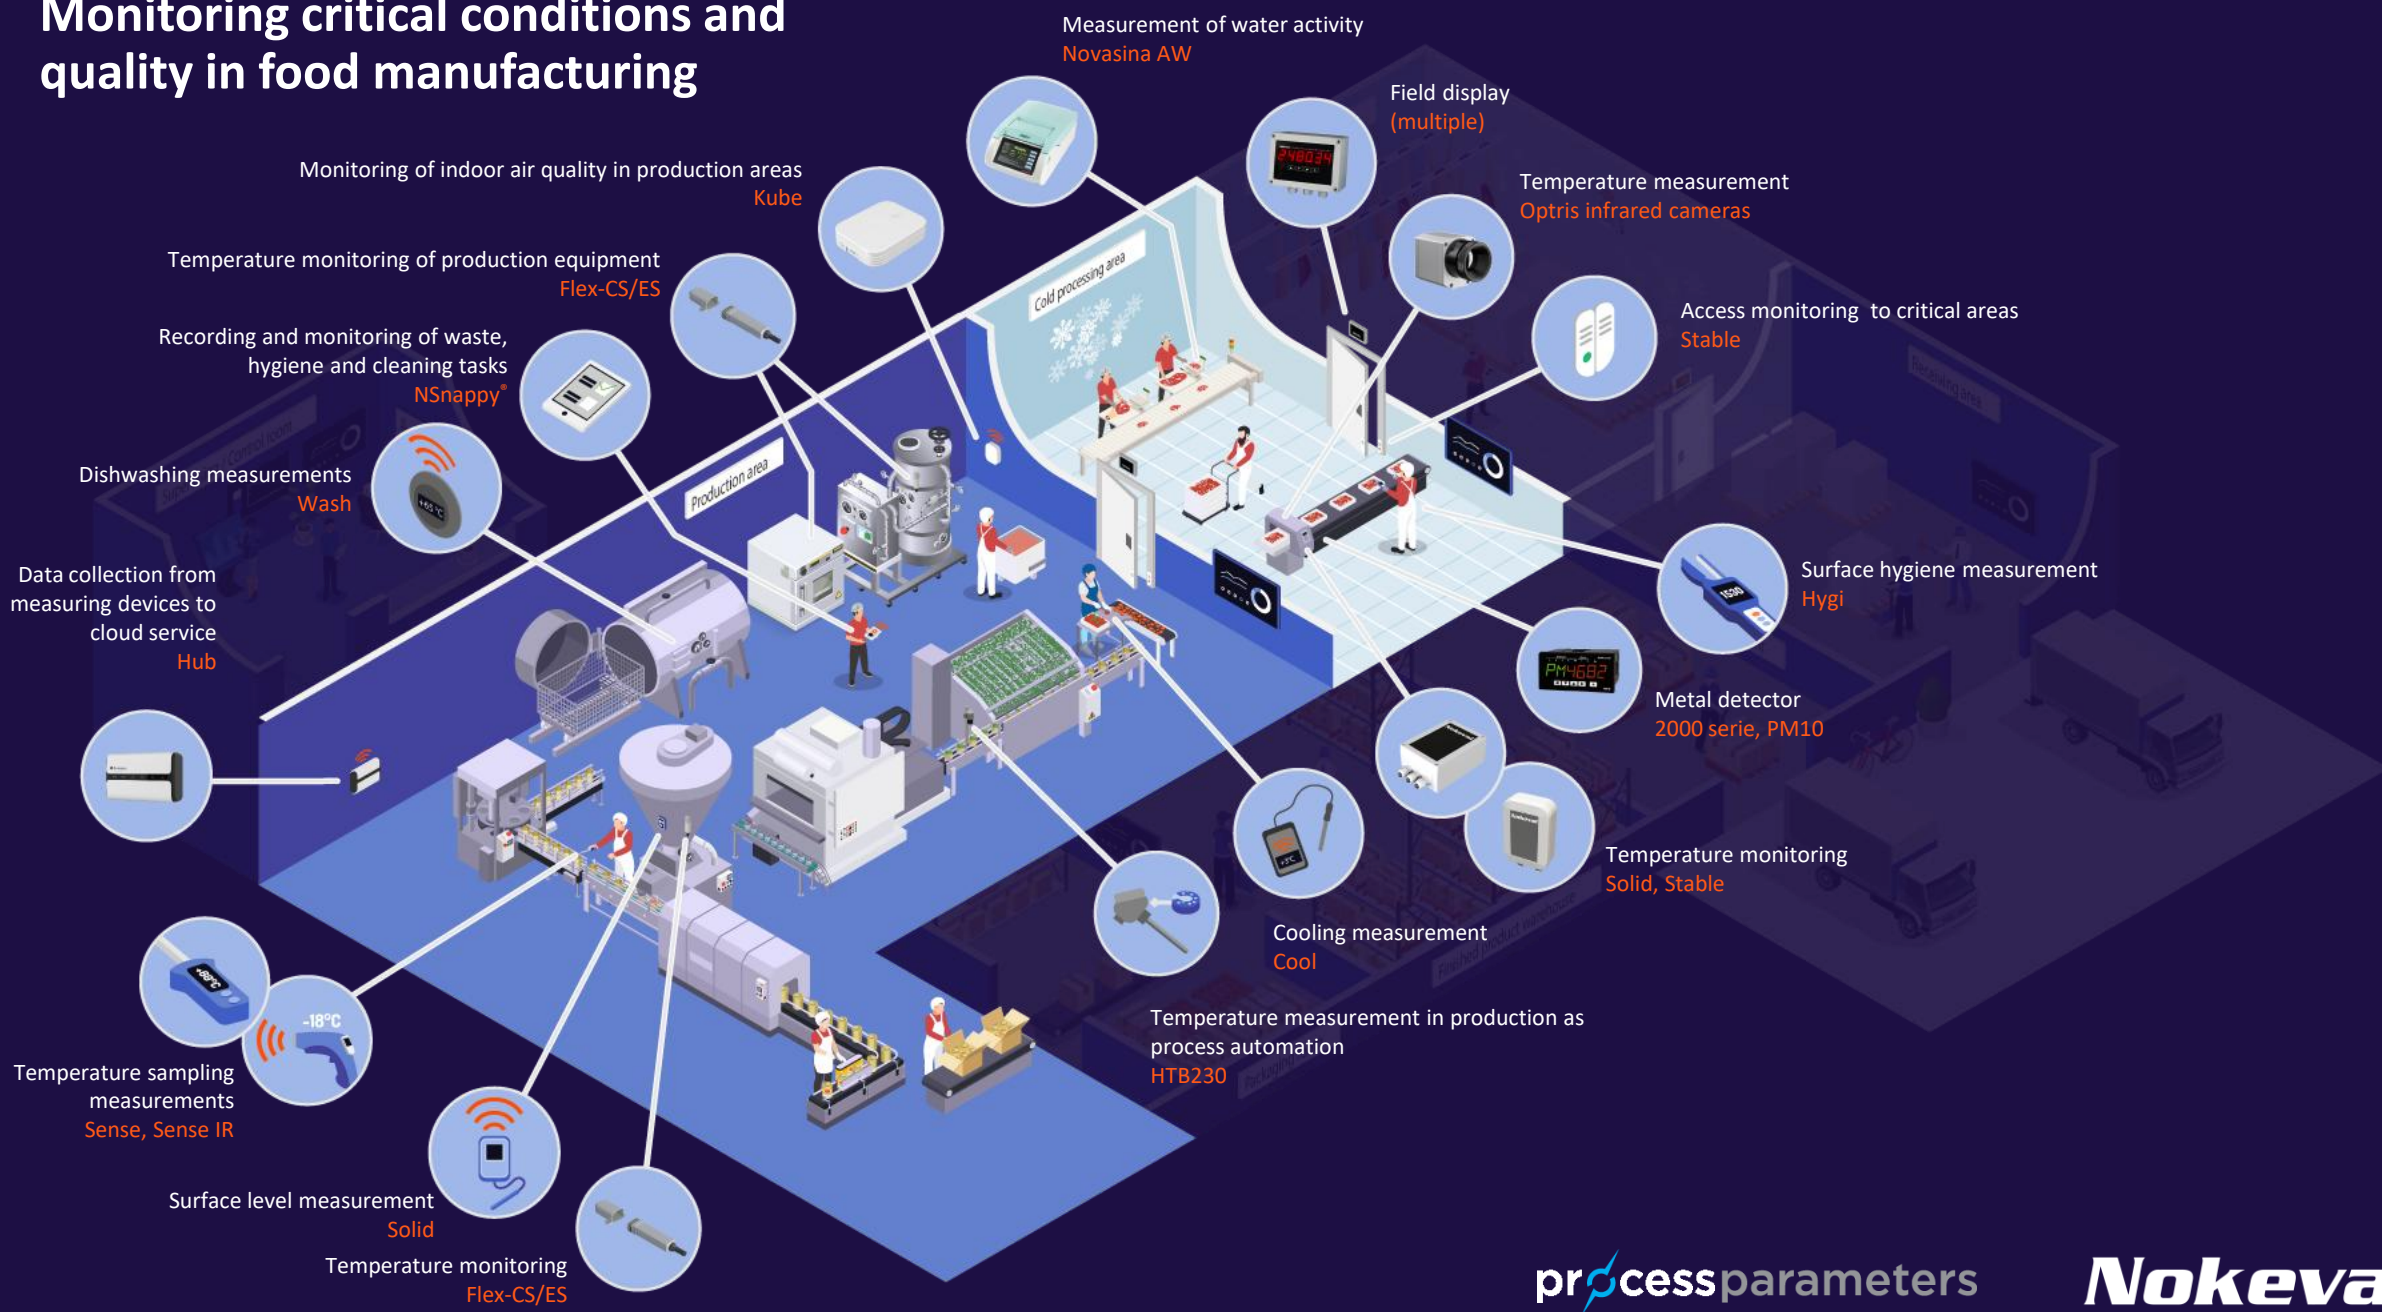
Monitoring critical conditions and quality in food manufacturing

Measurement of water activity
Novasina AW

Field display
(multiple)

Temperature measurement
Optris infrared cameras

Monitoring of indoor air quality in production areas
Kube

Temperature monitoring of production equipment
Flex-CS/ES

Recording and monitoring of waste, hygiene and cleaning tasks
NSnappy®

Access monitoring to critical areas
Stable

Dishwashing measurements
Wash

Cold processing area

Production area

Data collection from measuring devices to cloud service
Hub

Surface hygiene measurement
Hygi

Metal detector
2000 serie, PM10

Temperature monitoring
Solid, Stable

Cooling measurement
Cool

Temperature measurement in production as process automation
HTB230

Temperature sampling measurements
Sense, Sense IR

Surface level measurement
Solid

Temperature monitoring
Flex-CS/ES

processparameters

Nokeva